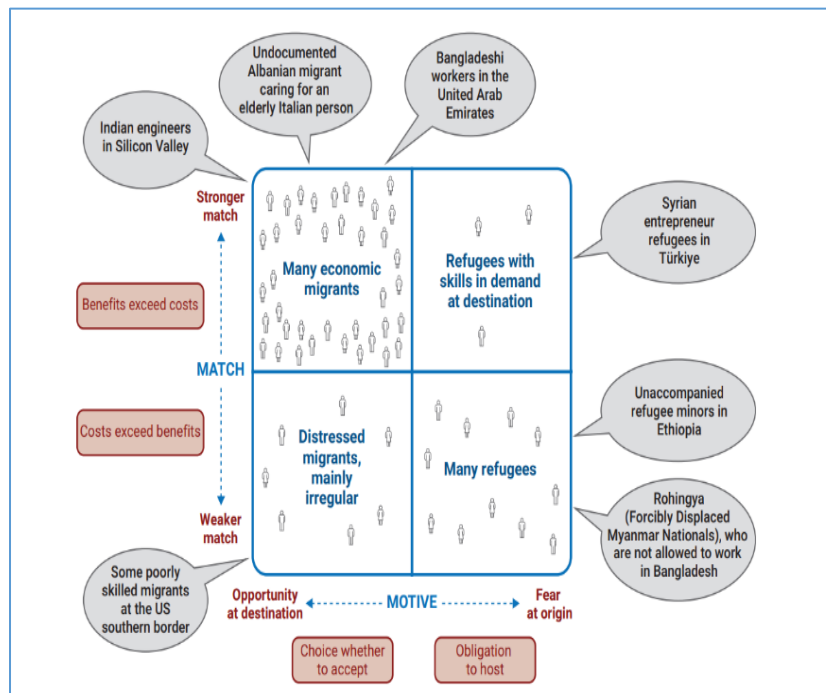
Undocumented Albanian migrant caring for an elderly Italian person

Bangladeshi workers in the United Arab Emirates

Indian engineers in Silicon Valley

Stronger match

Benefits exceed costs

MATCH

Costs exceed benefits

Weaker match

Many economic migrants

Refugees with skills in demand at destination

Syrian entrepreneur refugees in Türkiye

Distressed migrants, mainly irregular

Many refugees

Unaccompanied refugee minors in Ethiopia

Rohingya (Forcibly Displaced Myanmar Nationals), who are not allowed to work in Bangladesh

Some poorly skilled migrants at the US southern border

Opportunity at destination

MOTIVE

Fear at origin

Choice whether to accept

Obligation to host